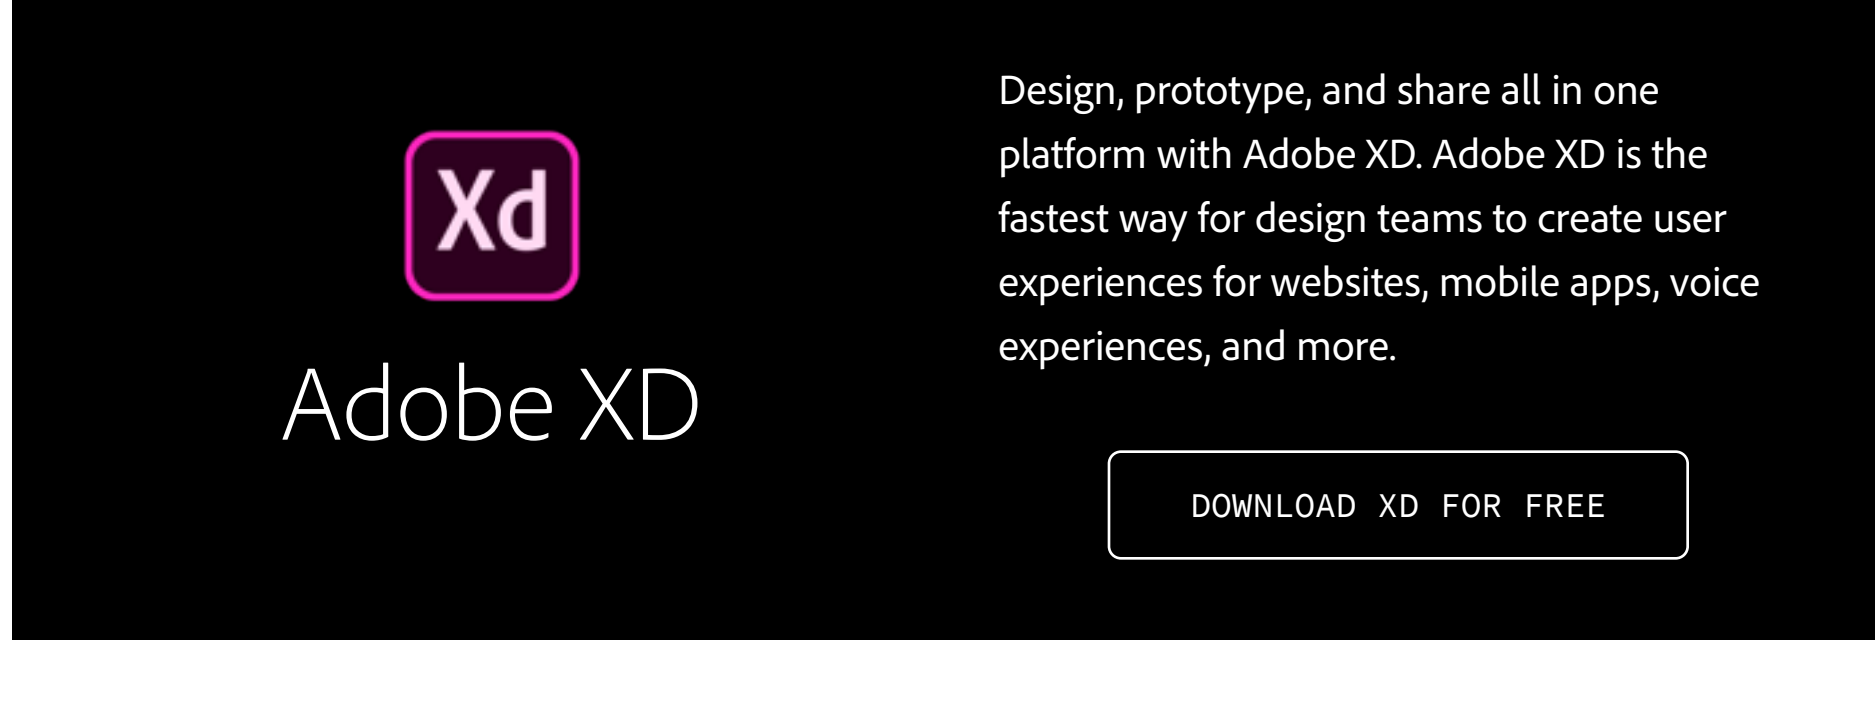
Xd

Adobe XD

Design, prototype, and share all in one platform with Adobe XD. Adobe XD is the fastest way for design teams to create user experiences for websites, mobile apps, voice experiences, and more.

DOWNLOAD XD FOR FREE